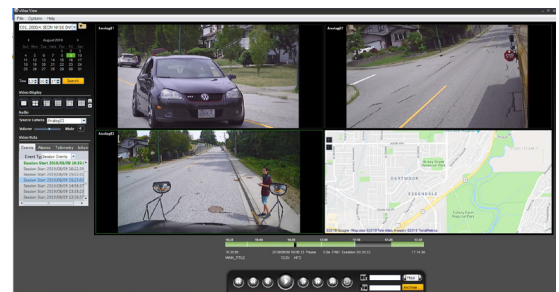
DVRView

File Options Help

August 2016

Video Display

Audio

Source Camera Analog01

Volume Mute

Video Lists

Events Alarms Telemetry Infos

Event Type Session Overlay

Session Start: 2016/08/09 16:20:1

Session Start: 2016/08/09 16:22:3

Session Start: 2016/08/09 16:23:3

Session Start: 2016/08/09 16:24:1

Session Start: 2016/08/09 16:54:1

Session Start: 2016/08/09 16:55:0

Session Start: 2016/08/09 16:56:0

Analog01

Analog02

Analog03

DARTMOOR

EAGLERIDGE

©2016 Google - Map data ©2016 Google

Search